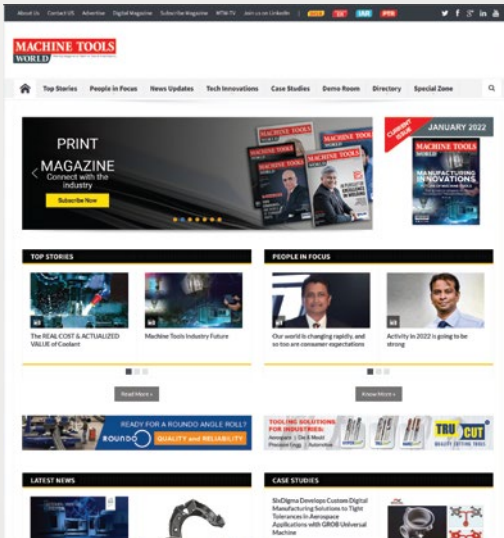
About Us Contact US Advertise Digital Magazine Subscribe Magazine MTW-TV Join us on LinkedIn

MACHINE TOOLS WORLD

Top Stories People in Focus News Updates Tech Innovations Case Studies Demo Room Directory Special Zone

PRINT MAGAZINE
Connect with the industry
Subscribe Now

CURRENT ISSUE
JANUARY 2022
MACHINE TOOLS WORLD
MANUFACTURING INNOVATIONS

TOP STORIES

The REAL COST & ACTUALIZED VALUE of Coolant

Machine Tools Industry Future

Read More »

PEOPLE IN FOCUS

Our world is changing rapidly, and so too are consumer expectations

Activity in 2022 is going to be strong

Know More »

READY FOR A ROUNDO ANGLE ROLL?
ROUNDO QUALITY and RELIABILITY

TOOLING SOLUTIONS FOR INDUSTRIES:
Aerospace | Die & Mould
Precision Engg. | Automotive
TRU CUT

LATEST NEWS

CASE STUDIES

SixSigma Develops Custom Digital Manufacturing Solutions to Tight Tolerances in Aerospace Applications with GROB Universal Machine